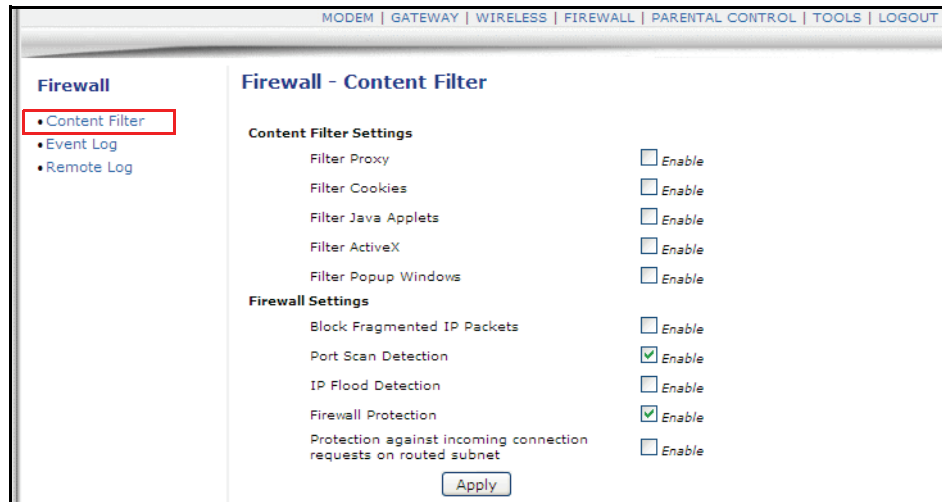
MODEM | GATEWAY | WIRELESS | FIREWALL | PARENTAL CONTROL | TOOLS | LOGOUT

Firewall

• Content Filter
• Event Log
• Remote Log

Firewall - Content Filter

Content Filter Settings

| | |
|---|---|
| Filter Proxy | Enable |
| Filter Cookies | Enable |
| Filter Java Applets | Enable |
| Filter ActiveX | Enable |
| Filter Popup Windows | Enable |

Firewall Settings

| | |
|---|---|
| Block Fragmented IP Packets | Enable |
| Port Scan Detection | Enable |
| IP Flood Detection | Enable |
| Firewall Protection | Enable |
| Protection against incoming connection requests on routed subnet | Enable |

Apply